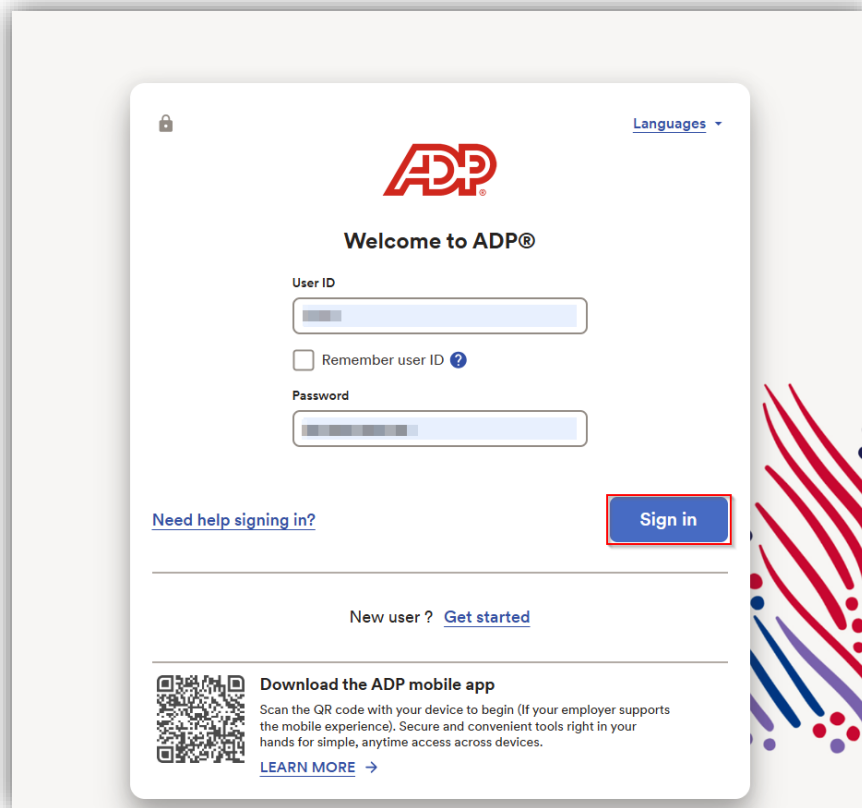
Languages

ADP®

Welcome to ADP®

User ID

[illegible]

Remember user ID ?

Password

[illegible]

Need help signing in?

Sign in

New user ? Get started

Download the ADP mobile app

Scan the QR code with your device to begin (If your employer supports the mobile experience). Secure and convenient tools right in your hands for simple, anytime access across devices.

LEARN MORE →